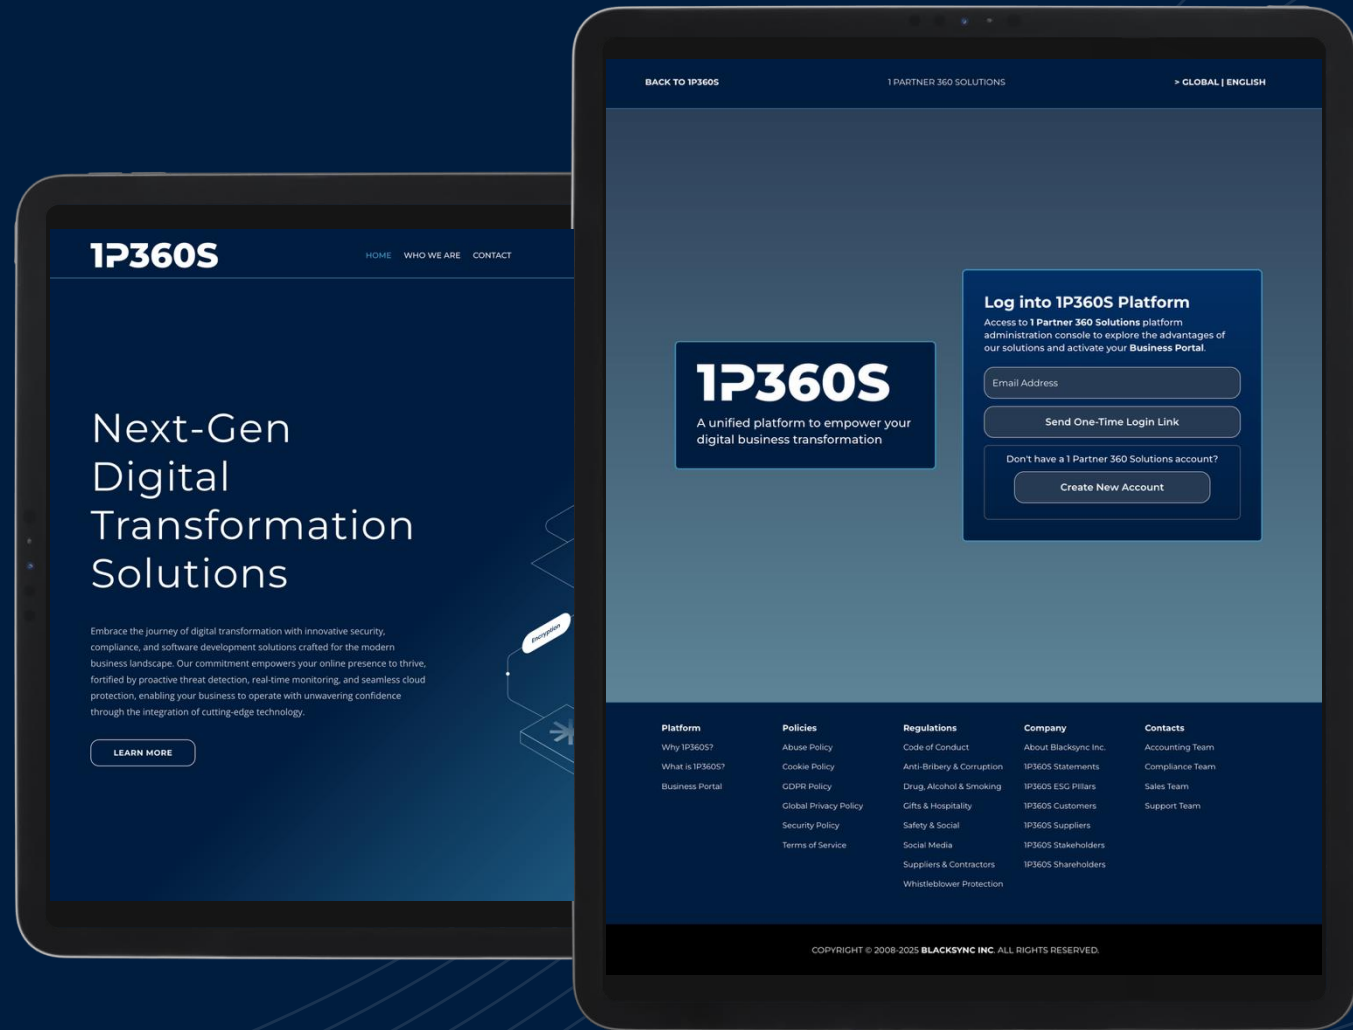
1P360S

HOME WHO WE ARE CONTACT

Next-Gen Digital Transformation Solutions

Embrace the journey of digital transformation with innovative security, compliance, and software development solutions crafted for the modern business landscape. Our commitment empowers your online presence to thrive, fortified by proactive threat detection, real-time monitoring, and seamless cloud protection, enabling your business to operate with unwavering confidence through the integration of cutting-edge technology.

LEARN MORE

Encryption

BACK TO 1P360S 1 PARTNER 360 SOLUTIONS > GLOBAL | ENGLISH

1P360S

A unified platform to empower your digital business transformation

Log into 1P360S Platform

Access to **1 Partner 360 Solutions** platform administration console to explore the advantages of our solutions and activate your **Business Portal**.

Email Address

Send One-Time Login Link

Don't have a 1 Partner 360 Solutions account?

Create New Account

Platform
Why 1P360S?
What is 1P360S?
Business Portal

Policies
Abuse Policy
Cookie Policy
GDPR Policy
Global Privacy Policy
Security Policy
Terms of Service

Regulations
Code of Conduct
Anti-Bribery & Corruption
Drug, Alcohol & Smoking
Gifts & Hospitality
Safety & Social
Social Media
Suppliers & Contractors
Whistleblower Protection

Company
About Blacksync Inc.
1P360S Statements
1P360S ESG Pillars
1P360S Customers
1P360S Suppliers
1P360S Stakeholders
1P360S Shareholders

Contacts
Accounting Team
Compliance Team
Sales Team
Support Team

COPYRIGHT © 2008-2025 **BLACKSYNC INC.** ALL RIGHTS RESERVED.